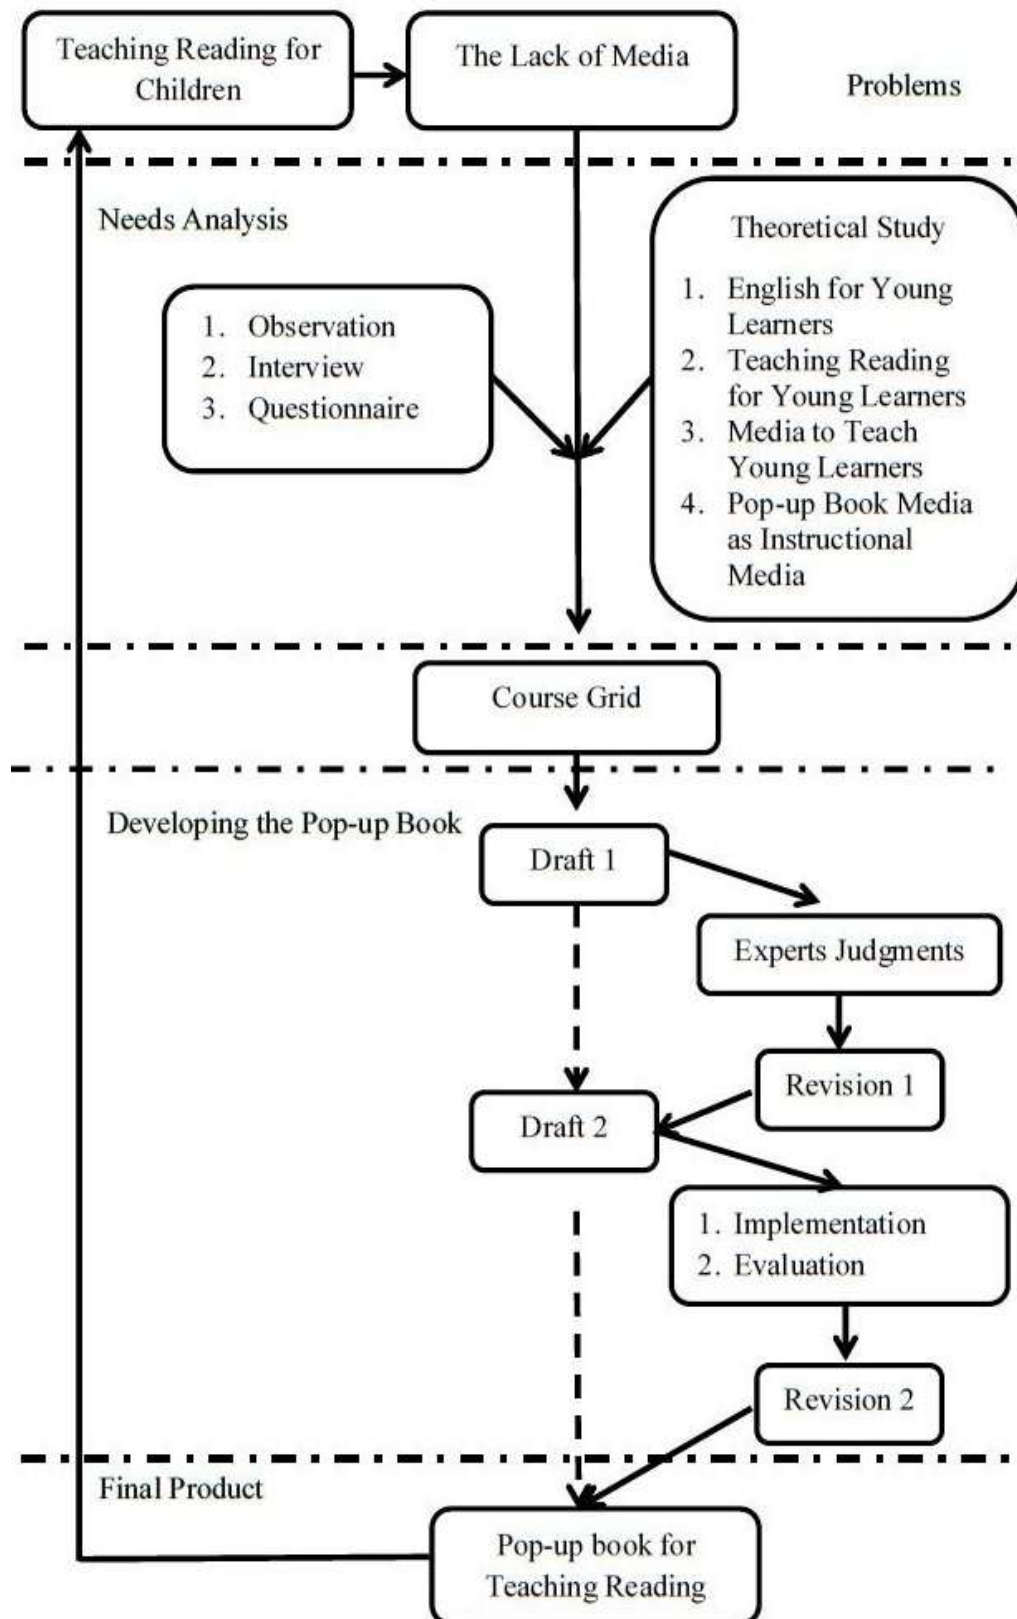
Teaching Reading for Children

The Lack of Media

Problems

Needs Analysis

1. Observation
2. Interview
3. Questionnaire

Theoretical Study

1. English for Young Learners
2. Teaching Reading for Young Learners
3. Media to Teach Young Learners
4. Pop-up Book Media as Instructional Media

Course Grid

Developing the Pop-up Book

Draft 1

Experts Judgments

Revision 1

Draft 2

1. Implementation
2. Evaluation

Revision 2

Final Product

Pop-up book for Teaching Reading